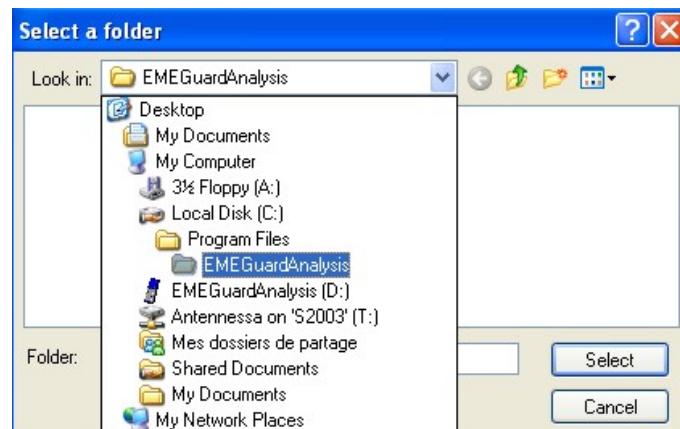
Select a folder

Look in: EMEGuardAnalysis

Desktop
My Documents
My Computer
3½ Floppy (A:)
Local Disk (C:)
Program Files
EMEGuardAnalysis
EMEGuardAnalysis (D:)
Antennessa on 'S2003' (T:)
Mes dossiers de partage
Shared Documents
My Documents
My Network Places

Folder:

Select
Cancel